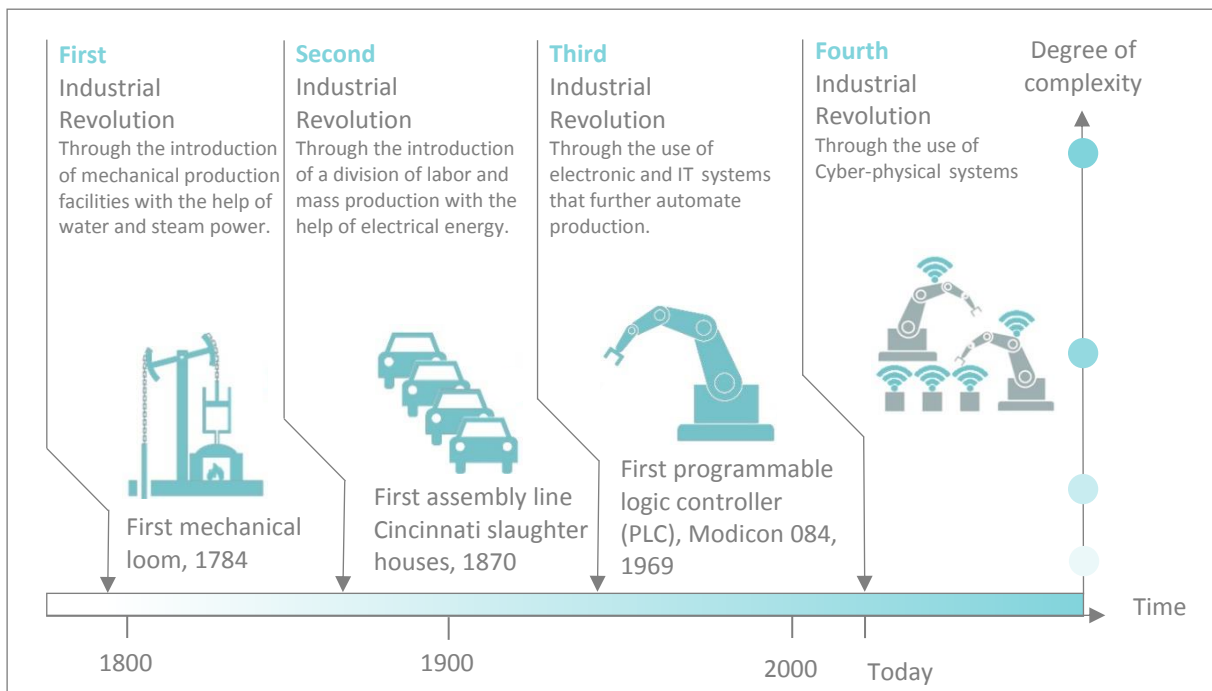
First
Industrial
Revolution
Through the introduction of mechanical production facilities with the help of water and steam power.

Second
Industrial
Revolution
Through the introduction of a division of labor and mass production with the help of electrical energy.

Third
Industrial
Revolution
Through the use of electronic and IT systems that further automate production.

Fourth
Industrial
Revolution
Through the use of Cyber-physical systems

Degree of complexity

First mechanical loom, 1784

First assembly line Cincinnati slaughter houses, 1870

First programmable logic controller (PLC), Modicon 084, 1969

Time

1800

1900

2000

Today